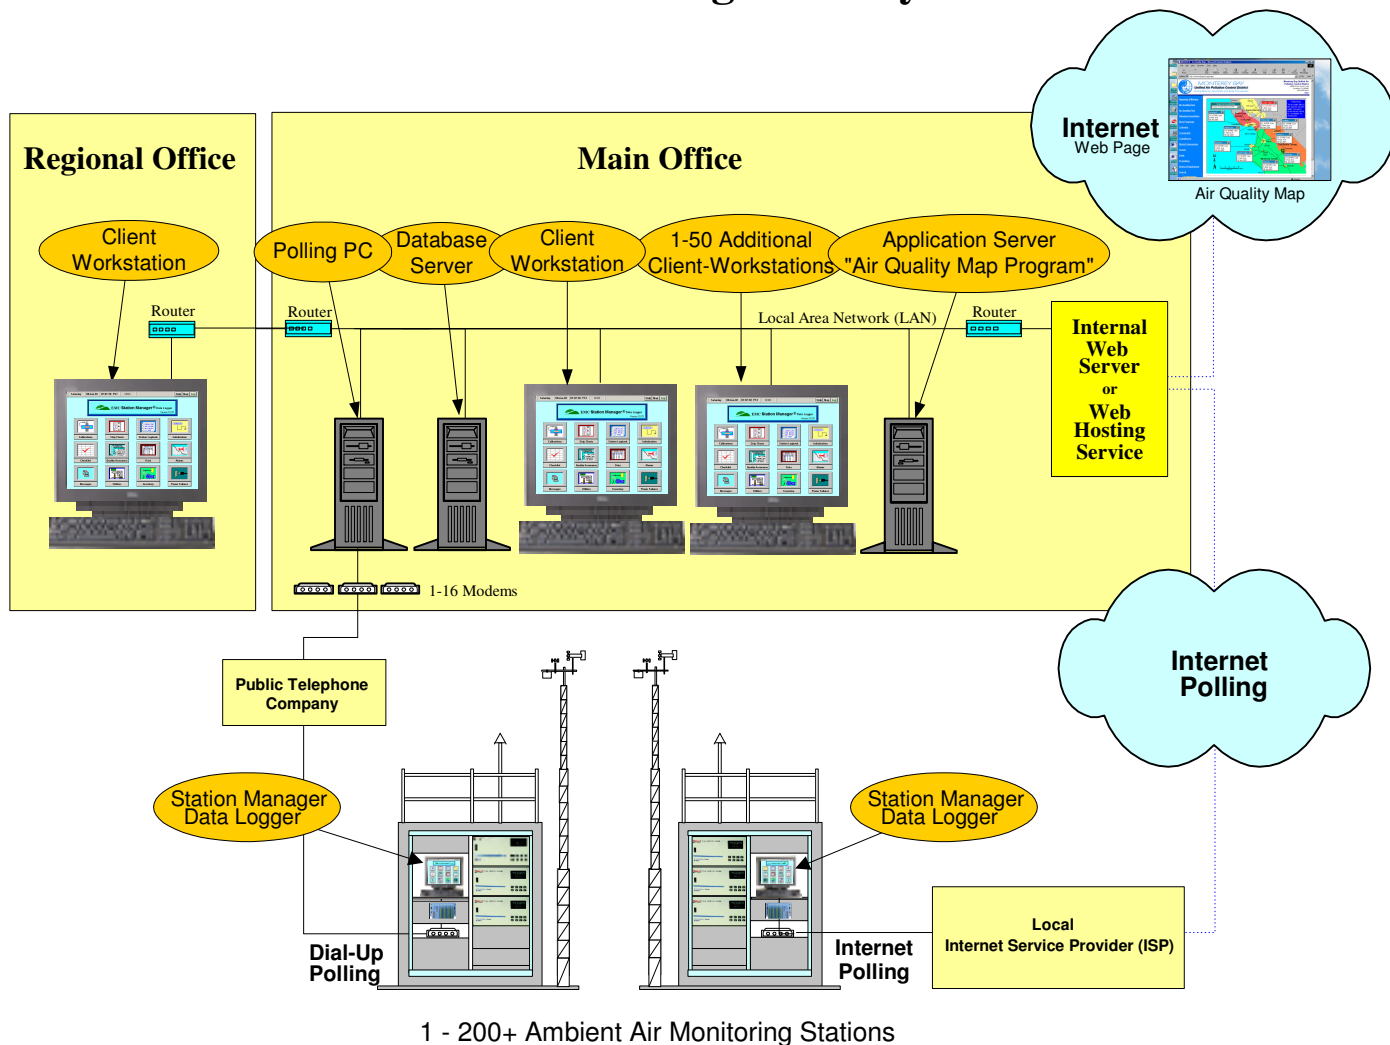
Regional Office

Main Office

Internet
Web Page

Air Quality Map

Client Workstation

Polling PC

Database Server

Client Workstation

1-50 Additional Client-Workstations

Application Server "Air Quality Map Program"

Router

Router

Local Area Network (LAN)

Router

Internal Web Server or Web Hosting Service

1-16 Modems

Internet Polling

Public Telephone Company

Station Manager Data Logger

Station Manager Data Logger

Dial-Up Polling

Internet Polling

Local Internet Service Provider (ISP)

1 - 200+ Ambient Air Monitoring Stations